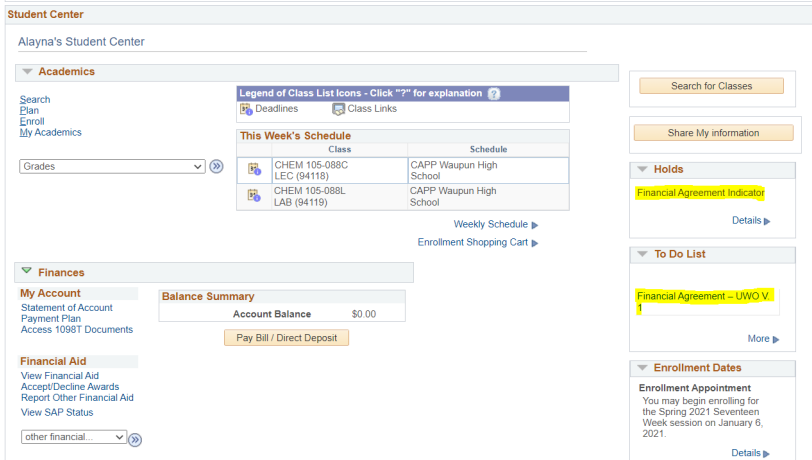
Student Center

Alayna's Student Center

Academics

Search
Plan
Enroll
My Academics

Grades

Legend of Class List Icons - Click "?" for explanation

Deadlines
Class Links

This Week's Schedule

| | Class | Schedule |
|---|---|---|
| | CHEM 105-088C LEC (94118) | CAPP Waupun High School |
| | CHEM 105-088L LAB (94119) | CAPP Waupun High School |

Weekly Schedule
Enrollment Shopping Cart

Finances

My Account
Statement of Account
Payment Plan
Access 1098T Documents

Balance Summary
Account Balance $0.00
Pay Bill / Direct Deposit

Financial Aid
View Financial Aid
Accept/Decline Awards
Report Other Financial Aid
View SAP Status

other financial...

Search for Classes

Share My information

Holds
Financial Agreement Indicator
Details

To Do List
Financial Agreement – UWO V. 1
More

Enrollment Dates
Enrollment Appointment
You may begin enrolling for the Spring 2021 Seventeen Week session on January 6, 2021.
Details